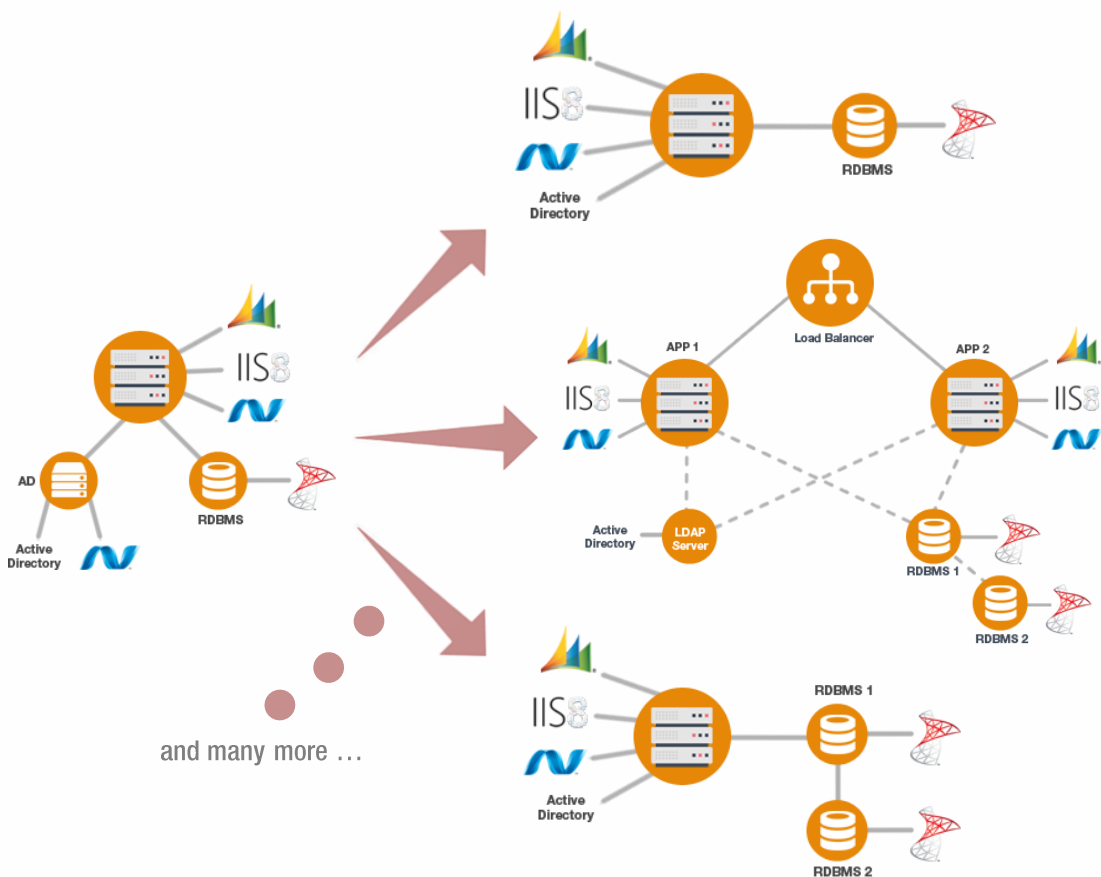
IIS8

Active Directory

RDBMS

Load Balancer

APP 1

APP 2

IIS8

IIS8

Active Directory

LDAP Server

RDBMS 1

RDBMS 2

IIS8

AD

Active Directory

RDBMS

and many more ...

IIS8

RDBMS 1

Active Directory

RDBMS 2